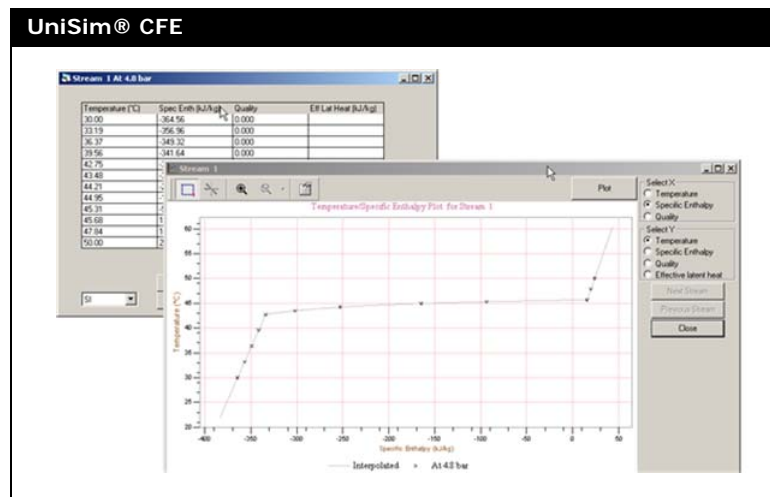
UniSim® CFE

Stream 1 At 4.8 bar

| Temperature (°C) | Spec Enth (kJ/kg) | Quality | Eff Lat Heat (kJ/kg) |
|---|---|---|---|
| 30.00 | -364.56 | 0.000 | |
| 33.19 | -356.96 | 0.000 | |
| 36.37 | -349.32 | 0.000 | |
| 39.56 | -341.64 | 0.000 | |
| 42.75 | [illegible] | | |
| 43.48 | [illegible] | | |
| 44.21 | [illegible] | | |
| 44.95 | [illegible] | | |
| 45.31 | 1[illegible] | | |
| 45.68 | 1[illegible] | | |
| 47.84 | 1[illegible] | | |
| 50.00 | 2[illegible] | | |

SI

Stream 1

Plot

Temperature/Specific Enthalpy Plot for Stream 1

Temperature (°C)

60
55
50
45
40
35
30
25
20

-400 -350 -300 -250 -200 -150 -100 -50 0 50

Specific Enthalpy (kJ/kg)

Interpolated At 4.8 bar

Select X
Temperature
Specific Enthalpy
Quality

Select Y
Temperature
Specific Enthalpy
Quality
Effective latent heat

Next Stream
Previous Stream
Close